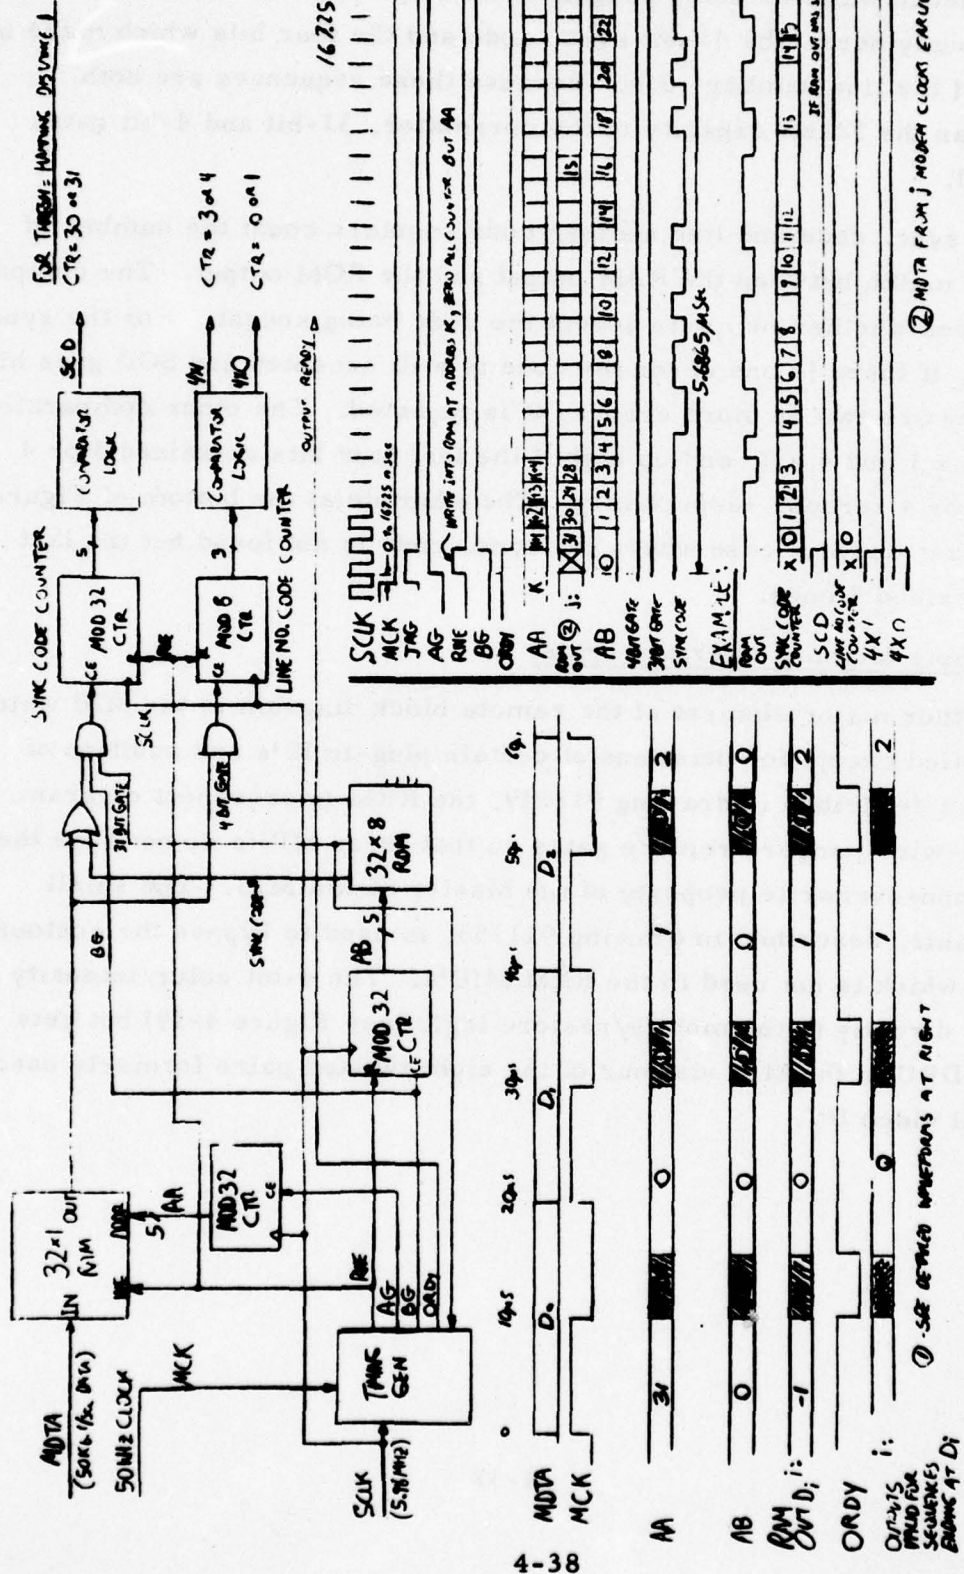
MDTA (50KB/Sec DATA)
50KHz CLOCK
MCK
SCLK (5.76 MHz)
32×1 RAM
IN
OUT
ADDR
5
AA
MOD 32 CTR
CE
TIMING GEN
AG
BG
ORDY
RWE
MOD 32 CTR
CE
AB
5
32×8 ROM
BG
31 BIT GATE
SYNC CODE
SCLK
4 BIT GATE
SYNC CODE COUNTER
MOD 32 CTR
CE
5
RWE
MOD 8 CTR
CE
3
LINE NO. CODE COUNTER
COMPARISON LOGIC
SCD
COMPARATOR LOGIC
4X
4XO
OUTPUT READY
FOR THRESH: HAMMING DISTANCE 1
CTR = 30 or 31
CTR = 3 or 4
CTR = 0 or 1
SCLK
MCK
TAG
AG
RWE
BG
ORDY
AA
ROM ② OUT i:
AB
4 BIT GATE
31 BIT GATE
SYNC CODE
—0.16725 μsec
WRITE INTO RAM AT ADDRESS K, ZERO ALL COUNTERS BUT AA
K: 31 30 29 28
i: 31 30 29 28
0 1 2 3 4 5 6 8 10 12 14 16 18 20 22
5.6865 μsec
16725
EXAMPLE:
ROM OUT
SYNC CODE COUNTER
SCD
LINE NO. CODE COUNTER
4X 1
4X 0
X 0 1 2 3 4 5 6 7 8 9 10 11 12 13 14 15
X 0
IF ROM OUT ...
② MDTA FROM j MODEM CLOCK EARLIER
0
10μs
20μs
30μs
40μs
50μs
60μs
MDTA
D₀
D₁
D₂
D₃
MCK
AA
31
0
1
2
AB
0
0
1
2
RAM OUT Dᵢ i:
-1
0
1
2
ORDY
OUTPUTS VALID FOR SEQUENCES ENDING AT Dᵢ
i:
0
1
2
① SEE DETAILED WAVEFORMS AT RIGHT
4-38